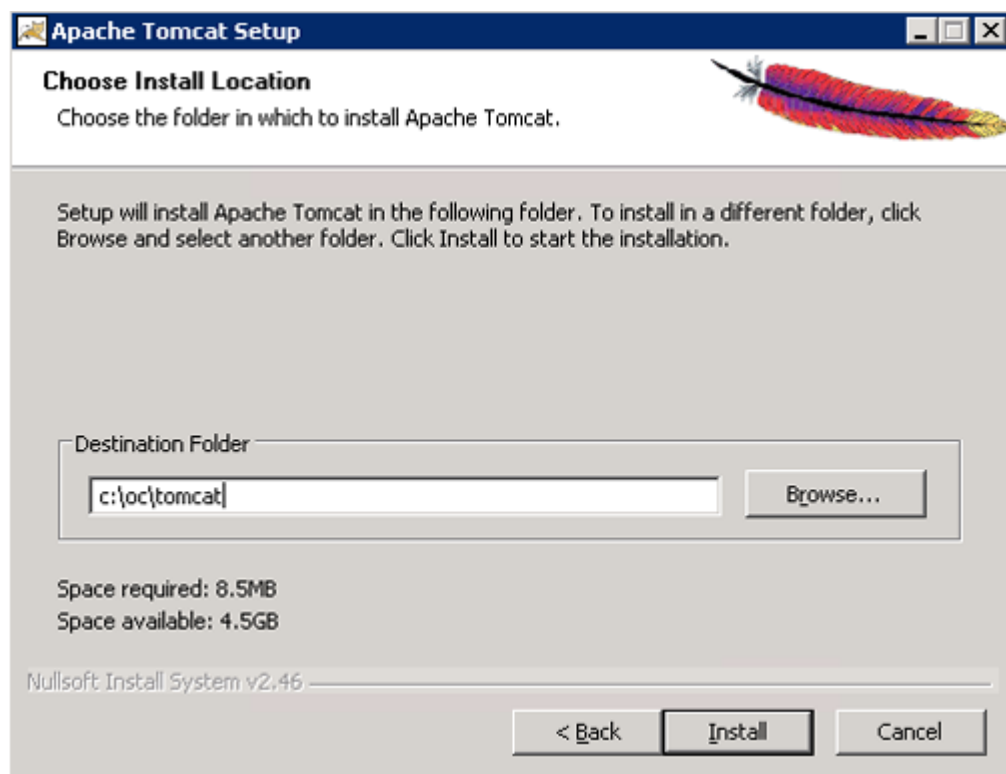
Apache Tomcat Setup

Choose Install Location

Choose the folder in which to install Apache Tomcat.

Setup will install Apache Tomcat in the following folder. To install in a different folder, click Browse and select another folder. Click Install to start the installation.

Destination Folder

c:\oc\tomcat

Browse...

Space required: 8.5MB

Space available: 4.5GB

Nullsoft Install System v2.46

< Back

Install

Cancel